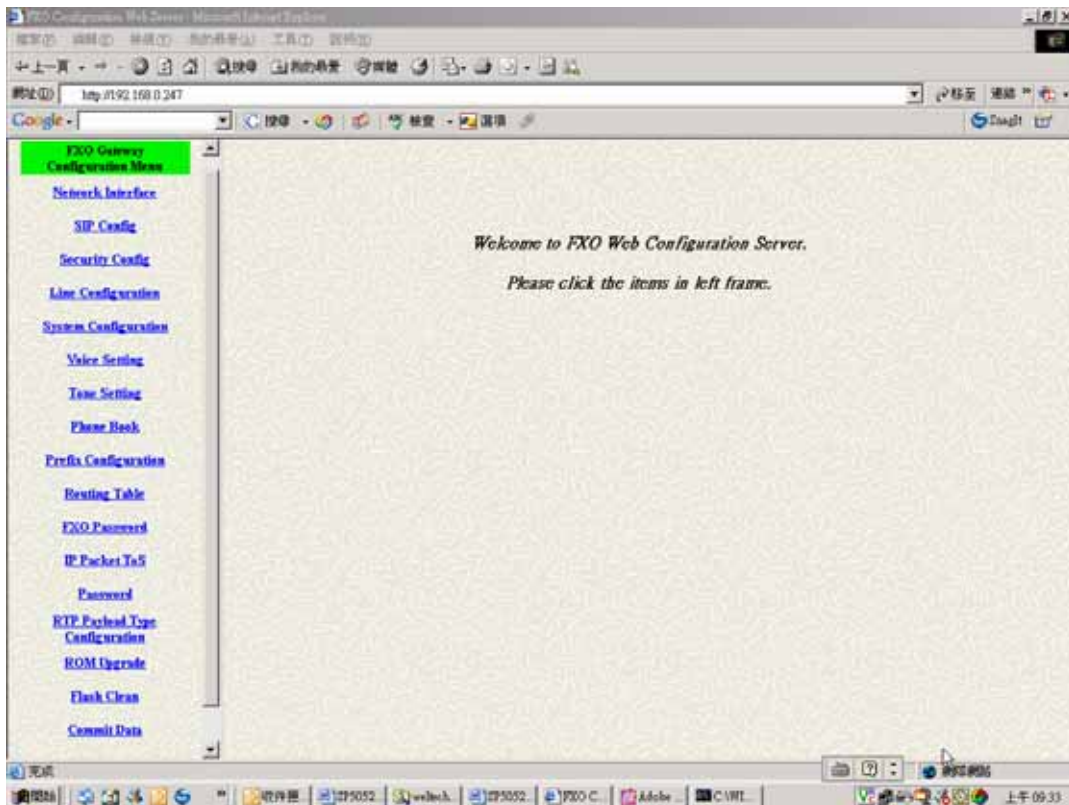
FXO Configuration Web Server - Microsoft Internet Explorer

http://192.168.0.247

Google

FXO Gateway Configuration Menu

Network Interface

SIP Config

Security Config

Line Configuration

System Configuration

Voice Setting

Tone Setting

Phone Book

Prefix Configuration

Routing Table

FXO Password

IP Packet ToS

Password

RTP Payload Type Configuration

ROM Upgrade

Flash Clean

Commit Data

Welcome to FXO Web Configuration Server.

Please click the items in left frame.

完成

上午 09:33